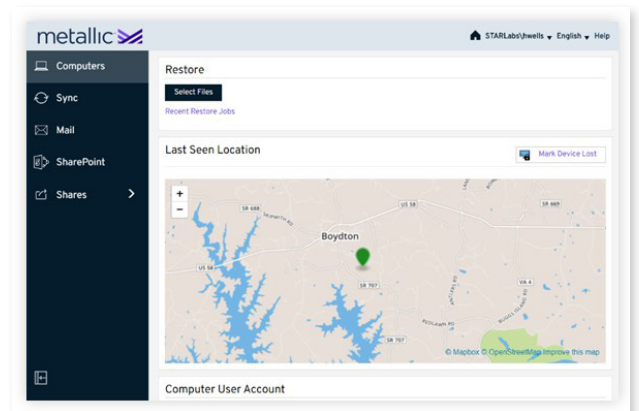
metallic

STARLabs\hwells English Help

Computers

Sync

Mail

SharePoint

Shares

Restore

Select Files

Recent Restore Jobs

Last Seen Location

Mark Device Lost

+

−

SR 688

US 58

SR 669

Boydton

US 58

SR 707

SR 707

VA 4

© Mapbox © OpenStreetMap Improve this map

Computer User Account